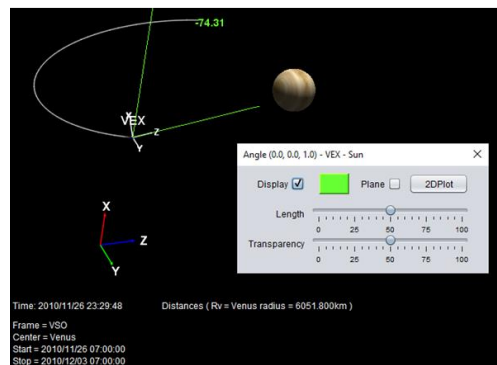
-74.31

VEX
Z
Y

Angle (0.0, 0.0, 1.0) - VEX - Sun ×

Display ☑ Plane ☐ 2DPlot

Length
0 25 50 75 100

Transparency
0 25 50 75 100

X
Z
Y

Time: 2010/11/26 23:29:48

Distances ( Rv = Venus radius = 6051.800km )

Frame = VSO
Center = Venus
Start = 2010/11/25 07:00:00
Stop = 2010/12/03 07:00:00